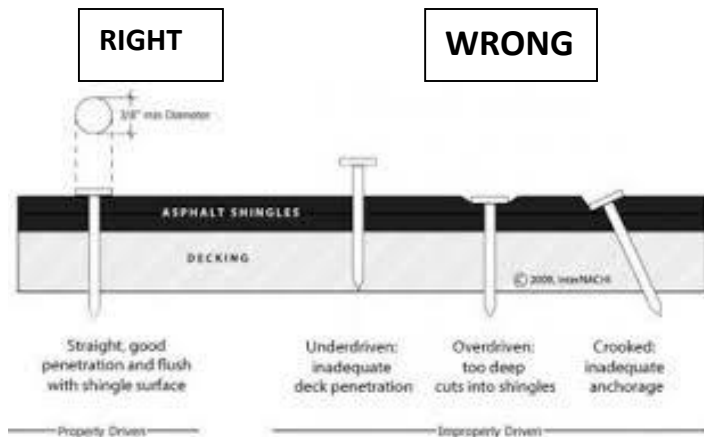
RIGHT

WRONG

3/8" min Diameter

ASPHALT SHINGLES

DECKING

© 2009, InterNACHI

Straight, good penetration and flush with shingle surface

Underdriven: inadequate deck penetration

Overdriven: too deep cuts into shingles

Crooked: inadequate anchorage

Properly Driven

Improperly Driven